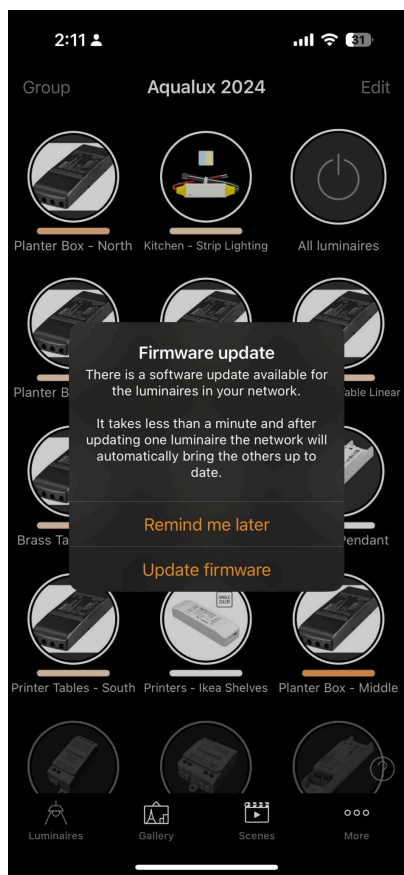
2:11

31

Group

Aqualux 2024

Edit

Planter Box - North

Kitchen - Strip Lighting

All luminaires

Planter B

able Linear

Firmware update

There is a software update available for the luminaires in your network.

It takes less than a minute and after updating one luminaire the network will automatically bring the others up to date.

Remind me later

Update firmware

Brass Ta

Pendant

SINGLE COLOR

Printer Tables - South

Printers - Ikea Shelves

Planter Box - Middle

?

Luminaires

Gallery

Scenes

More